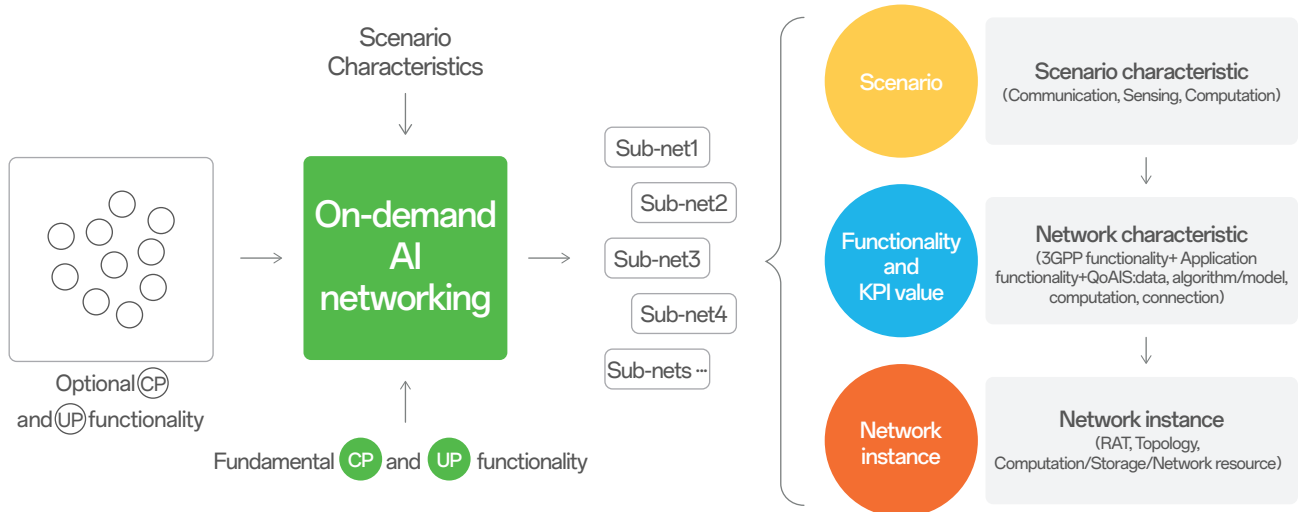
Scenario Characteristics

Optional CP and UP functionality

On-demand AI networking

Fundamental CP and UP functionality

Sub-net1

Sub-net2

Sub-net3

Sub-net4

Sub-nets ···

Scenario

Scenario characteristic
(Communication, Sensing, Computation)

Functionality and KPI value

Network characteristic
(3GPP functionality+ Application functionality+QoAIS:data, algorithm/model, computation, connection)

Network instance

Network instance
(RAT, Topology, Computation/Storage/Network resource)